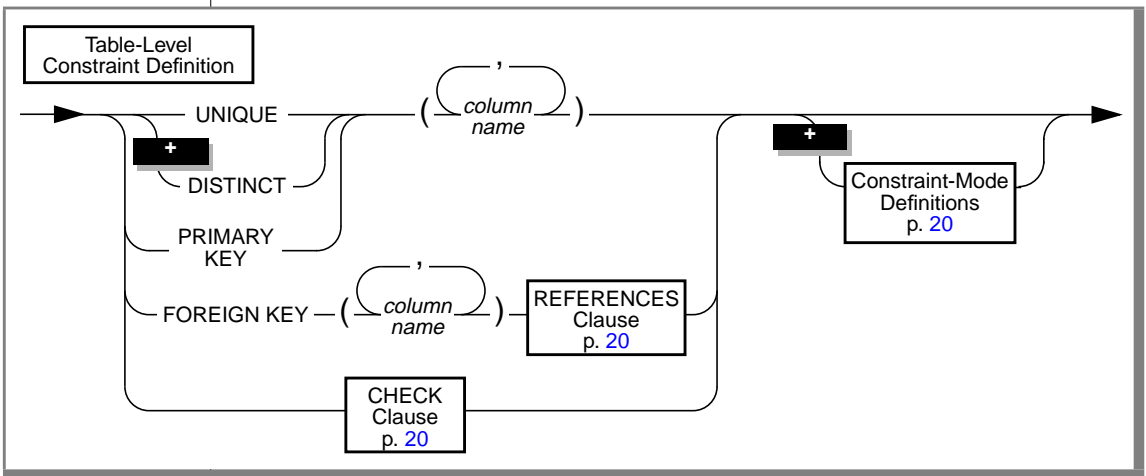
Table-Level Constraint Definition

UNIQUE

+

DISTINCT

PRIMARY KEY

( , column name )

FOREIGN KEY ( , column name )

REFERENCES Clause p. 20

CHECK Clause p. 20

+

Constraint-Mode Definitions p. 20